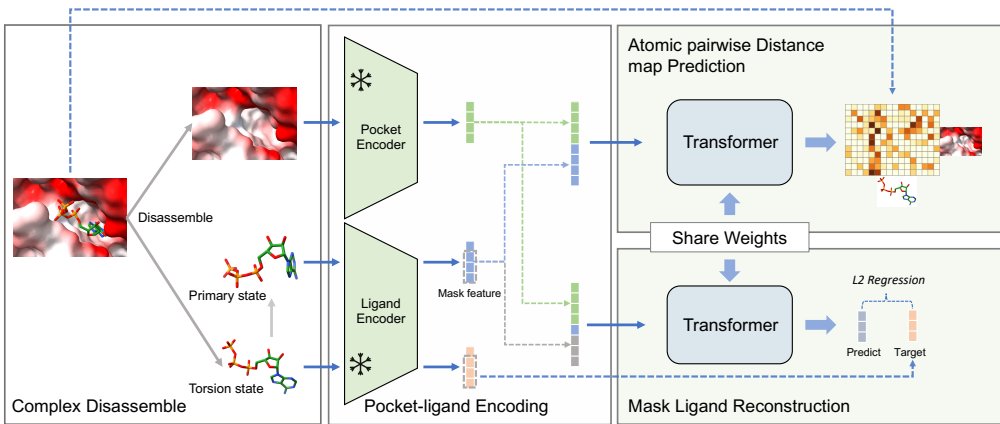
Complex Disassemble

Disassemble

Primary state

Torsion state

Pocket Encoder

Ligand Encoder

Mask feature

Pocket-ligand Encoding

Atomic pairwise Distance map Prediction

Transformer

Share Weights

Transformer

L2 Regression

Predict

Target

Mask Ligand Reconstruction